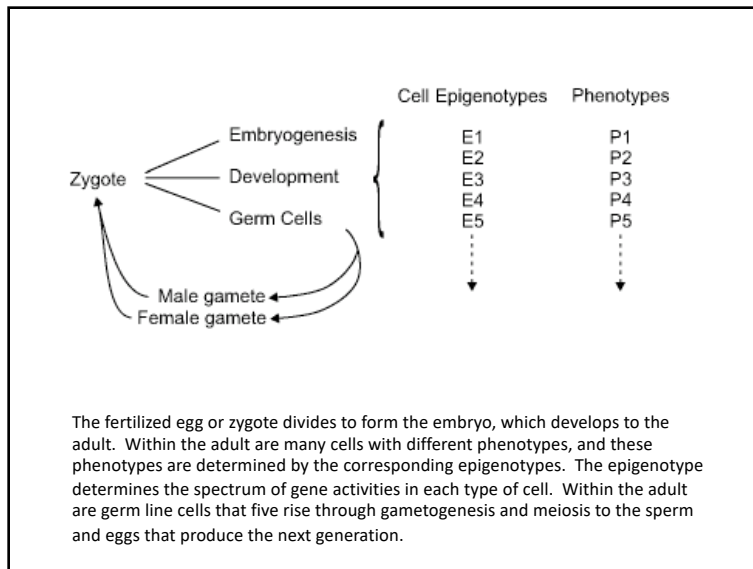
Cell Epigenotypes Phenotypes

Zygote

Embryogenesis

Development

Germ Cells

E1
E2
E3
E4
E5

P1
P2
P3
P4
P5

Male gamete

Female gamete

The fertilized egg or zygote divides to form the embryo, which develops to the adult. Within the adult are many cells with different phenotypes, and these phenotypes are determined by the corresponding epigenotypes. The epigenotype determines the spectrum of gene activities in each type of cell. Within the adult are germ line cells that five rise through gametogenesis and meiosis to the sperm and eggs that produce the next generation.